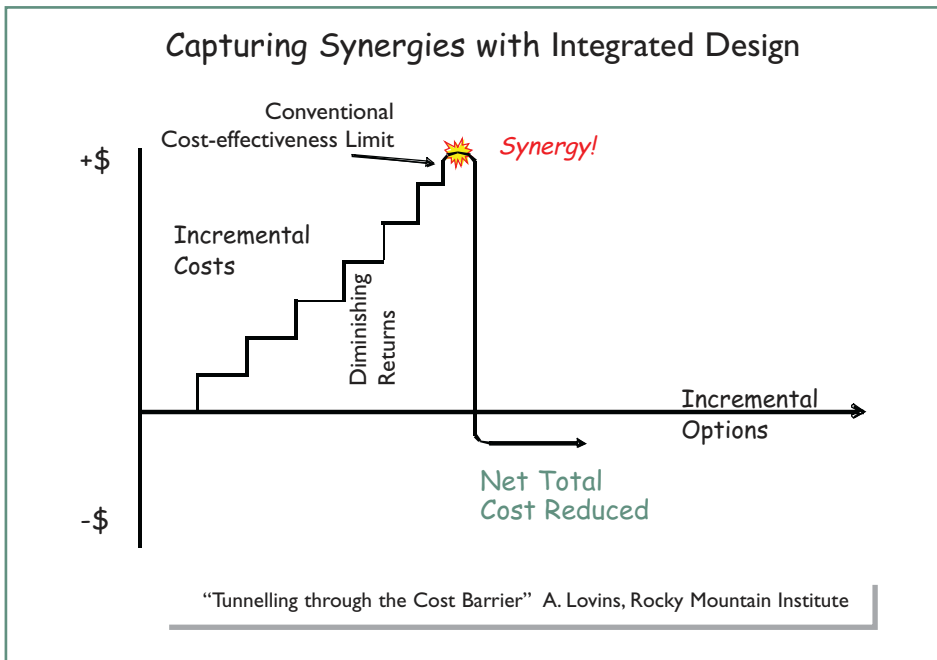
Capturing Synergies with Integrated Design

Conventional Cost-effectiveness Limit

Synergy!

+$

Incremental Costs

Diminishing Returns

Incremental Options

Net Total Cost Reduced

-$

“Tunnelling through the Cost Barrier” A. Lovins, Rocky Mountain Institute